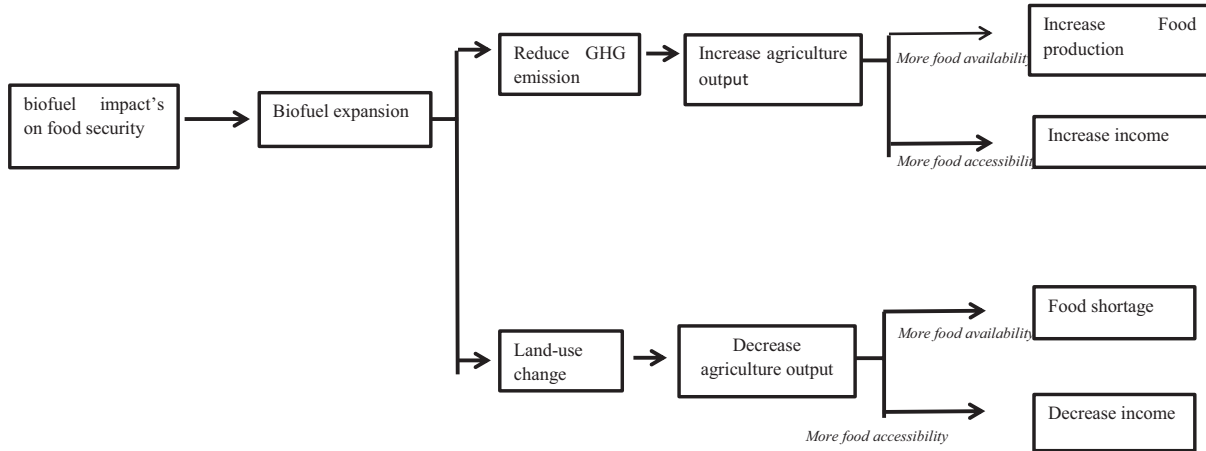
biofuel impact's on food security

Biofuel expansion

Reduce GHG emission

Increase agriculture output

More food availabilit

Increase Food production

More food accessibili

Increase income

Land-use change

Decrease agriculture output

More food availabilit

Food shortage

More food accessibility

Decrease income